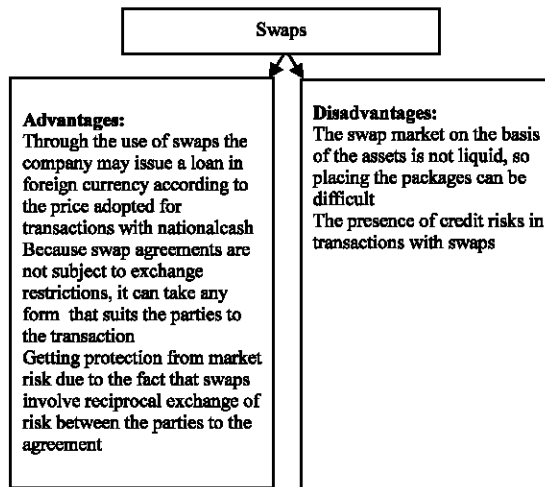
Swaps

Advantages:
Through the use of swaps the company may issue a loan in foreign currency according to the price adopted for transactions with nationalcash
Because swap agreements are not subject to exchange restrictions, it can take any form that suits the parties to the transaction
Getting protection from market risk due to the fact that swaps involve reciprocal exchange of risk between the parties to the agreement

Disadvantages:
The swap market on the basis of the assets is not liquid, so placing the packages can be difficult
The presence of credit risks in transactions with swaps